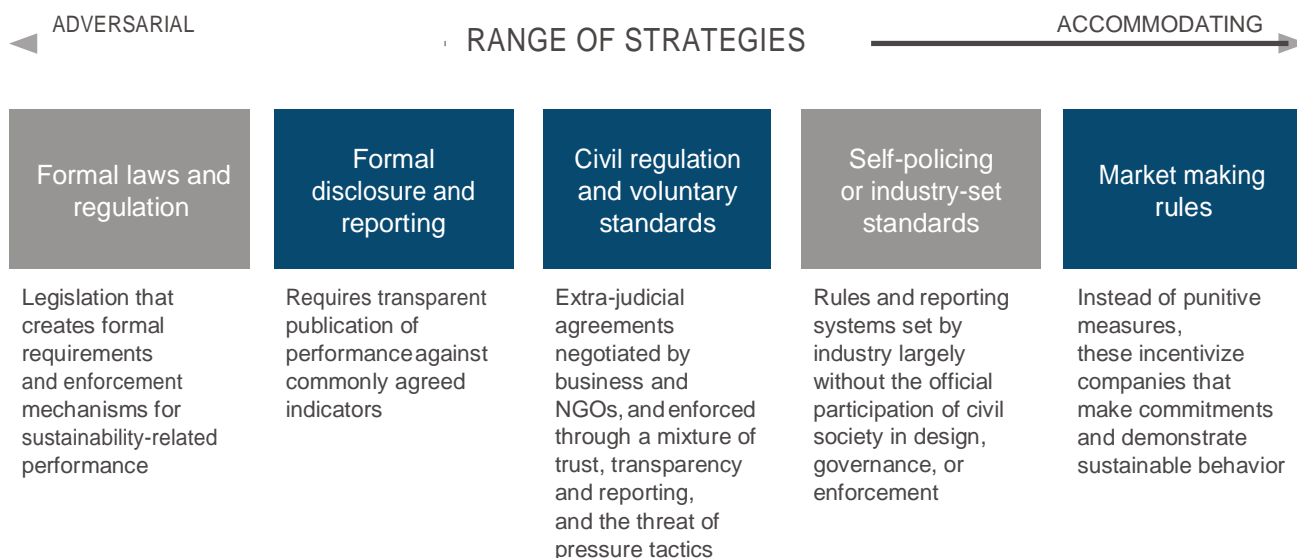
ADVERSARIAL

RANGE OF STRATEGIES

ACCOMMODATING

Formal laws and regulation

Legislation that creates formal requirements and enforcement mechanisms for sustainability-related performance

Formal disclosure and reporting

Requires transparent publication of performance against commonly agreed indicators

Civil regulation and voluntary standards

Extra-judicial agreements negotiated by business and NGOs, and enforced through a mixture of trust, transparency and reporting, and the threat of pressure tactics

Self-policing or industry-set standards

Rules and reporting systems set by industry largely without the official participation of civil society in design, governance, or enforcement

Market making rules

Instead of punitive measures, these incentivize companies that make commitments and demonstrate sustainable behavior